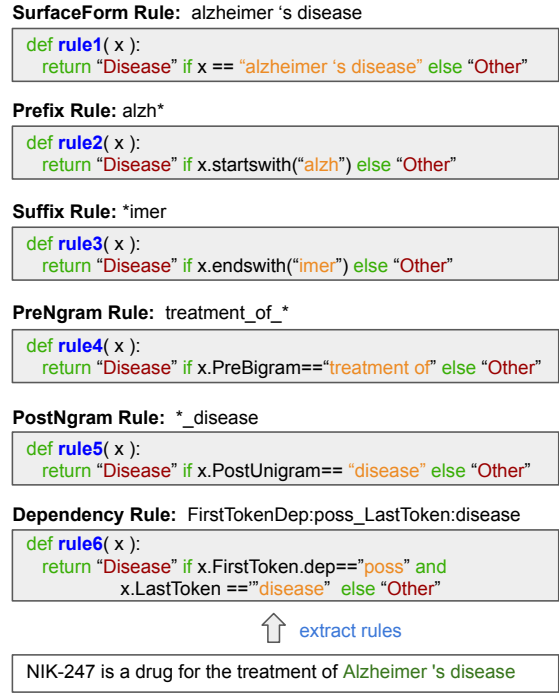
**SurfaceForm Rule:** alzheimer ‘s disease

def **rule1**( x ):
 return “Disease” if x == “alzheimer ‘s disease” else “Other”

**Prefix Rule:** alzh*

def **rule2**( x ):
 return “Disease” if x.startswith(“alzh”) else “Other”

**Suffix Rule:** *imer

def **rule3**( x ):
 return “Disease” if x.endswith(“imer”) else “Other”

**PreNgram Rule:** treatment_of_*

def **rule4**( x ):
 return “Disease” if x.PreBigram==“treatment of” else “Other”

**PostNgram Rule:** *_disease

def **rule5**( x ):
 return “Disease” if x.PostUnigram== “disease” else “Other”

**Dependency Rule:** FirstTokenDep:poss_LastToken:disease

def **rule6**( x ):
 return “Disease” if x.FirstToken.dep==”poss” and
 x.LastToken ==’”disease” else “Other”

extract rules

NIK-247 is a drug for the treatment of Alzheimer 's disease